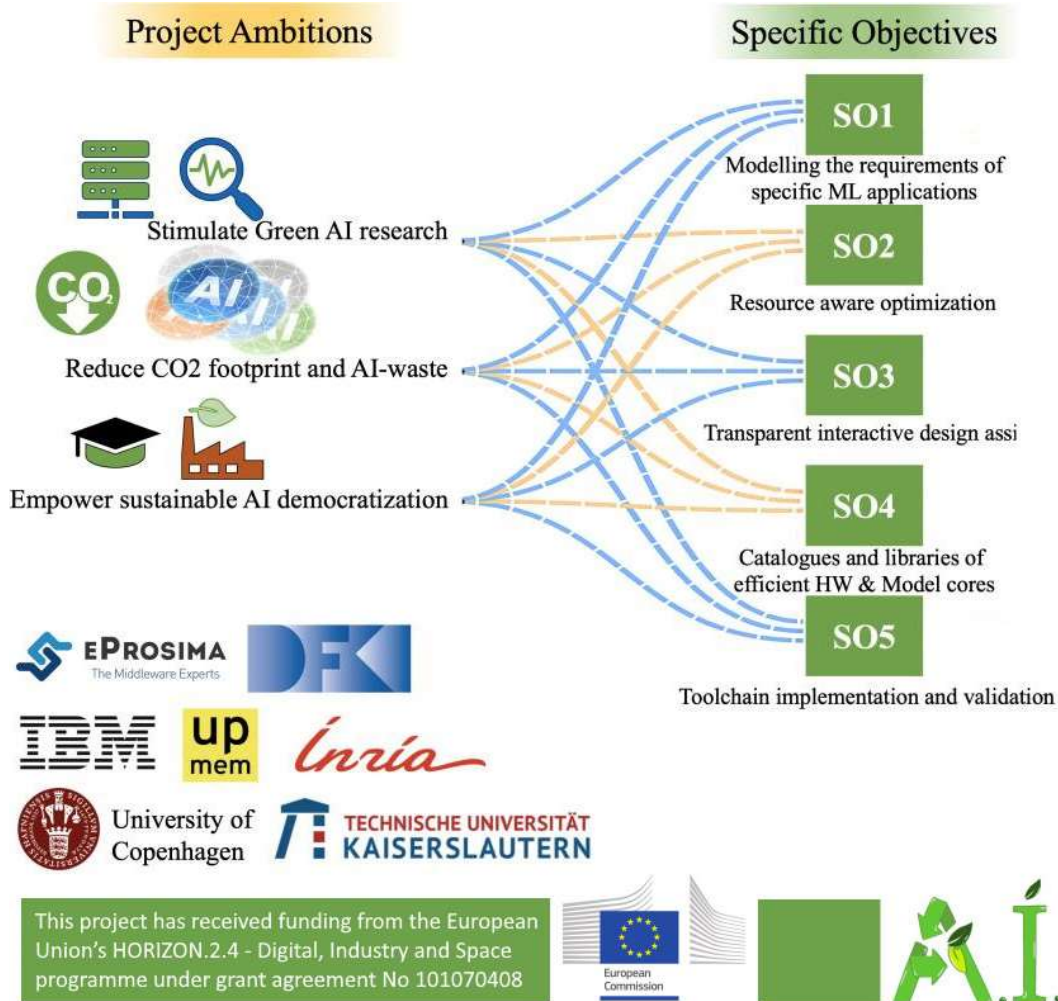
Project Ambitions

Specific Objectives

Stimulate Green AI research

$CO_2$

AI

Reduce CO2 footprint and AI-waste

Empower sustainable AI democratization

SO1
Modelling the requirements of specific ML applications

SO2
Resource aware optimization

SO3
Transparent interactive design assi

SO4
Catalogues and libraries of efficient HW & Model cores

SO5
Toolchain implementation and validation

eProsima
The Middleware Experts

DFKI

IBM

up mem

Inria

University of Copenhagen

TECHNISCHE UNIVERSITÄT KAISERSLAUTERN

This project has received funding from the European Union's HORIZON.2.4 - Digital, Industry and Space programme under grant agreement No 101070408

European Commission